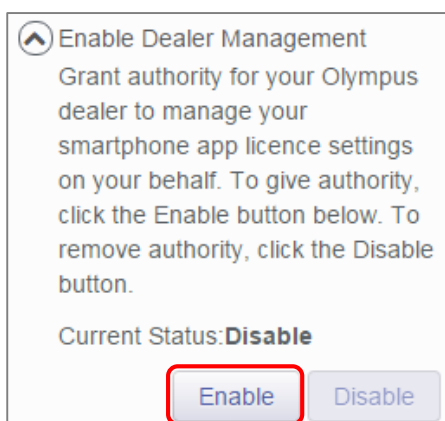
Enable Dealer Management

Grant authority for your Olympus dealer to manage your smartphone app licence settings on your behalf. To give authority, click the Enable button below. To remove authority, click the Disable button.

Current Status:**Disable**

Enable Disable